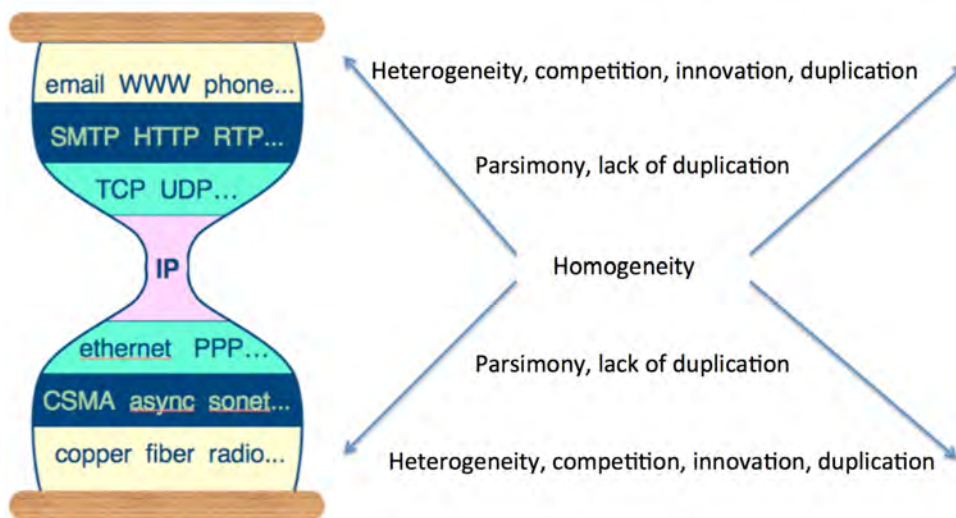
email WWW phone...

SMTP HTTP RTP...

TCP UDP...

IP

ethernet PPP...

CSMA async sonet...

copper fiber radio...

Heterogeneity, competition, innovation, duplication

Parsimony, lack of duplication

Homogeneity

Parsimony, lack of duplication

Heterogeneity, competition, innovation, duplication